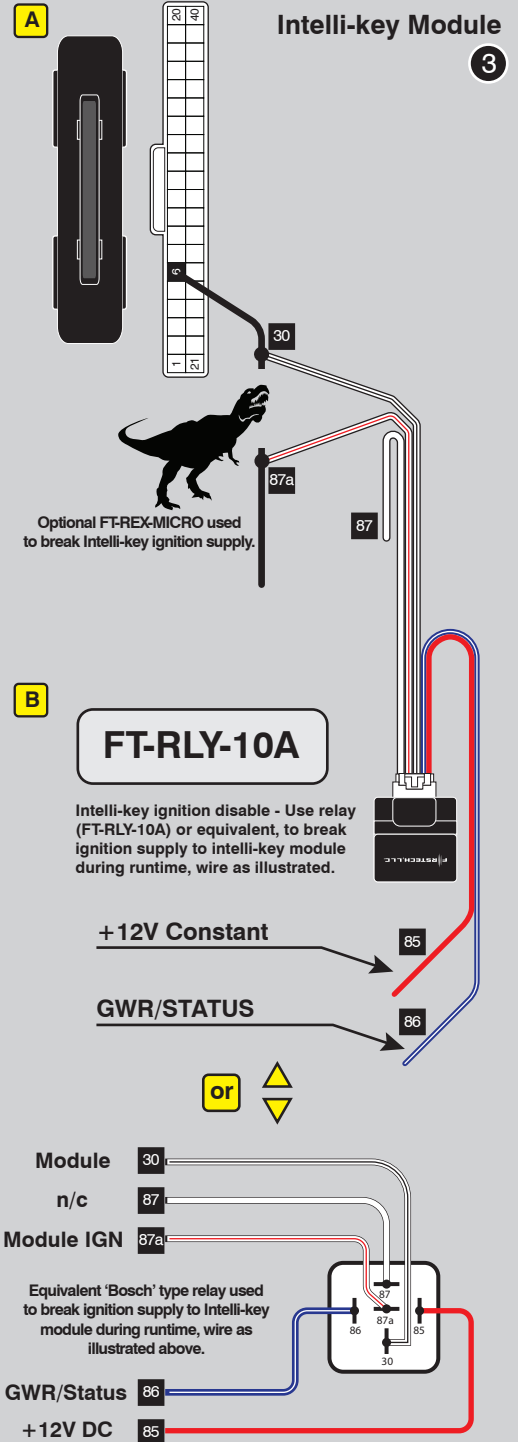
A

Intelli-key Module

3

20 40

6

1 21

30

87a

87

Optional FT-REX-MICRO used to break Intelli-key ignition supply.

B

FT-RLY-10A

Intelli-key ignition disable - Use relay (FT-RLY-10A) or equivalent, to break ignition supply to intelli-key module during runtime, wire as illustrated.

FORTECHLLC

+12V Constant

85

GWR/STATUS

86

or

Module 30

n/c 87

Module IGN 87a

Equivalent 'Bosch' type relay used to break ignition supply to Intelli-key module during runtime, wire as illustrated above.

87

86

87a

85

30

GWR/Status 86

+12V DC 85